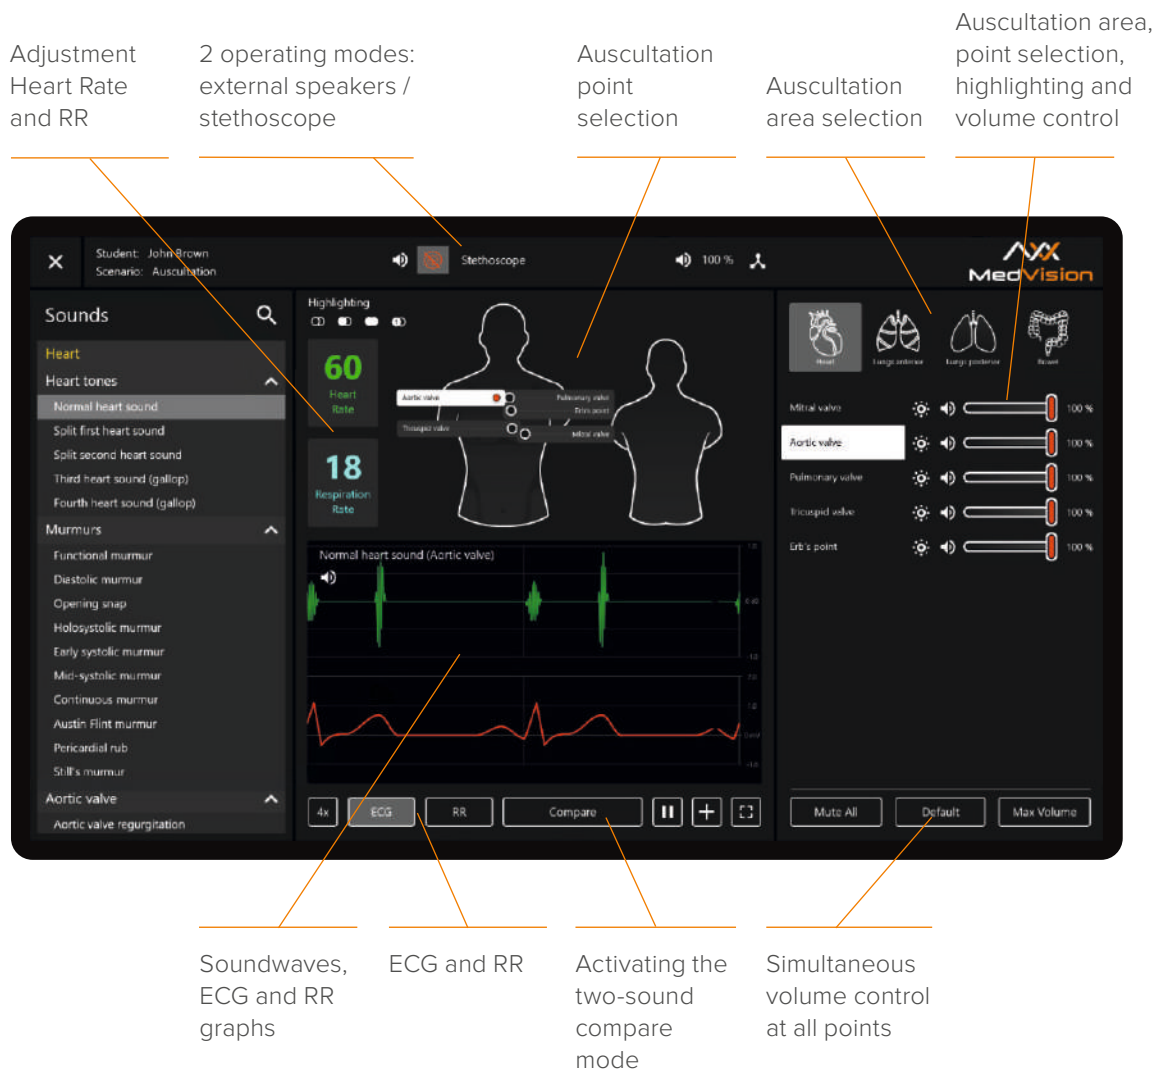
Adjustment Heart Rate and RR

2 operating modes: external speakers / stethoscope

Auscultation point selection

Auscultation area selection

Auscultation area, point selection, highlighting and volume control

Student: John Brown
Scenario: Auscultation

Stethoscope

100 %

MedVision

Sounds

Heart

Heart tones

Normal heart sound

Split first heart sound

Split second heart sound

Third heart sound (gallop)

Fourth heart sound (gallop)

Murmurs

Functional murmur

Diastolic murmur

Opening snap

Holosystolic murmur

Early systolic murmur

Mid-systolic murmur

Continuous murmur

Austin Flint murmur

Pericardial rub

Still's murmur

Aortic valve

Aortic valve regurgitation

Highlighting

60
Heart Rate

18
Respiration Rate

Aortic valve
Pulmonary valve
Erb's point
Tricuspid valve
Mitral valve

Normal heart sound (Aortic valve)

4x ECG RR Compare

Heart
Lungs anterior
Lungs posterior
Bowel

Mitral valve 100 %
Aortic valve 100 %
Pulmonary valve 100 %
Tricuspid valve 100 %
Erb's point 100 %

Mute All Default Max Volume

Soundwaves, ECG and RR graphs

ECG and RR

Activating the two-sound compare mode

Simultaneous volume control at all points